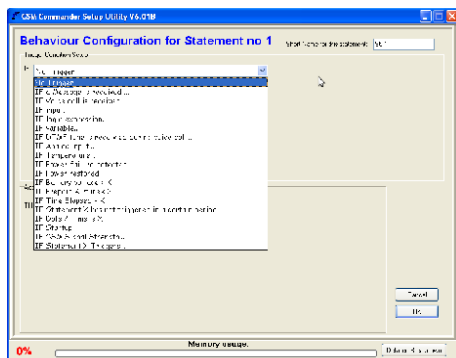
GSM Commander Setup Utility V6.01B

Behaviour Configuration for Statement no 1

Short Name for this statement: NT

Trigger Condition Setup

If

No Trigger

No Trigger

IF a Message is received...

IF Voice call is received

IF Input...

IF Input connection...

IF Variable...

IF DTMF tone is received during voice call...

IF Analog Input...

IF Temperature...

IF Power Fail ... detection

IF Power restored

IF Battery voltage <

IF Elapsed time ... <

IF Time Elapsed > <

IF Statement X has not triggered in time (continue testing)

IF Date / Time is X

IF Startup

IF GSM Signal Strength...

IF Statement X Triggers...

THEN

Cancel

OK

0%

Memory usage

Dump ... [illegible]